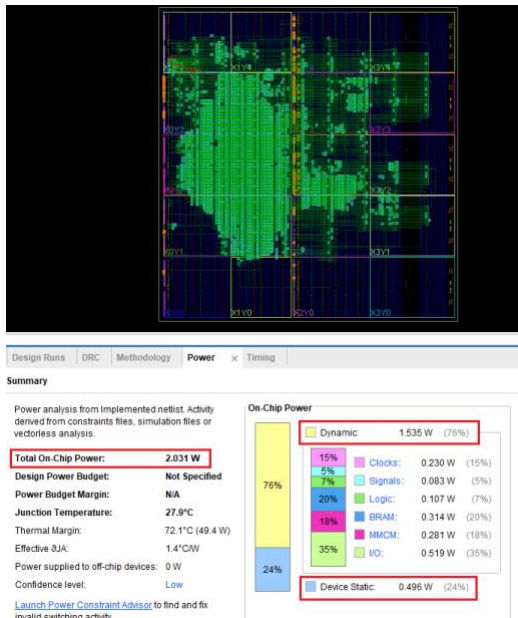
X1Y1 X3Y3 X0Y3 X3Y2 X0Y1 X3Y1 X1Y0 X2Y0 X3Y0

Design Runs | DRC | Methodology | Power × | Timing

Summary

Power analysis from Implemented netlist. Activity derived from constraints files, simulation files or vectorless analysis.

| | |
|---|---|
| Total On-Chip Power: | 2.031 W |
| Design Power Budget: | Not Specified |
| Power Budget Margin: | N/A |
| Junction Temperature: | 27.9°C |
| Thermal Margin: | 72.1°C (49.4 W) |
| Effective ϑJA: | 1.4°C/W |
| Power supplied to off-chip devices: | 0 W |
| Confidence level: | Low |

Launch Power Constraint Advisor to find and fix invalid switching activity

On-Chip Power

76%

24%

Dynamic: 1.535 W (76%)

| | | | |
|---|---|---|---|
| 15% | Clocks: | 0.230 W | (15%) |
| 5% | Signals: | 0.083 W | (5%) |
| 7% | Logic: | 0.107 W | (7%) |
| 20% | BRAM: | 0.314 W | (20%) |
| 18% | MMCM: | 0.281 W | (18%) |
| 35% | I/O: | 0.519 W | (35%) |

Device Static: 0.496 W (24%)